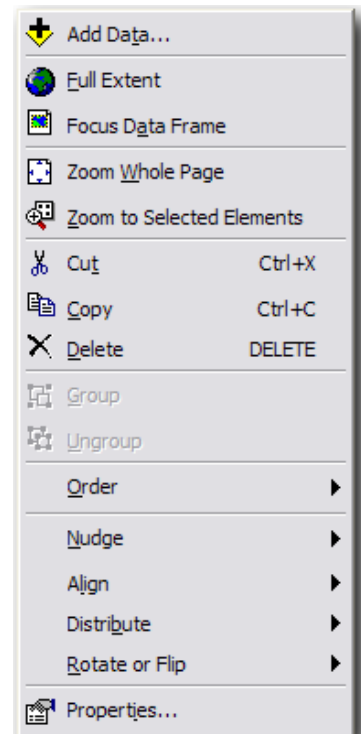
Add Data...

Full Extent

Focus Data Frame

Zoom Whole Page

Zoom to Selected Elements

Cut Ctrl+X

Copy Ctrl+C

Delete DELETE

Group

Ungroup

Order

Nudge

Align

Distribute

Rotate or Flip

Properties...